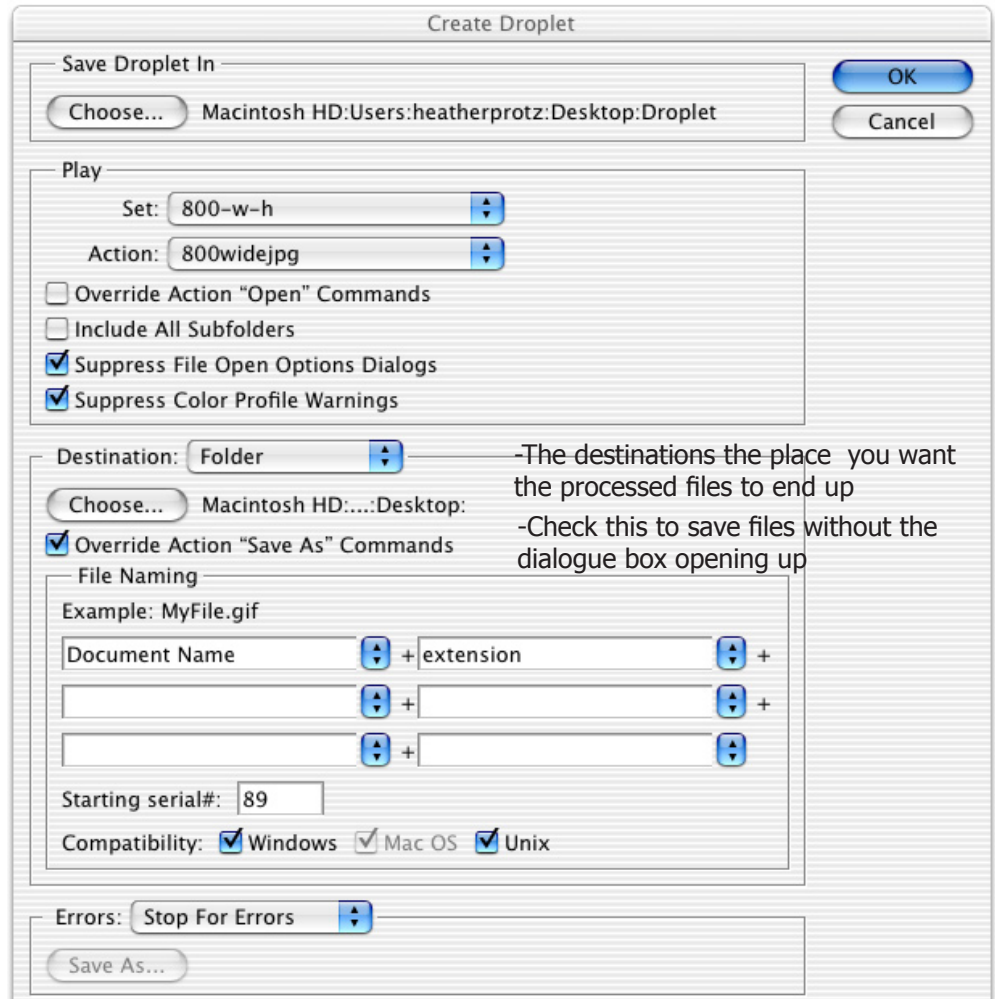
Create Droplet

Save Droplet In

Choose... Macintosh HD:Users:heatherprotz:Desktop:Droplet

OK

Cancel

Play

Set: 800-w-h

Action: 800widejpg

Override Action "Open" Commands

Include All Subfolders

Suppress File Open Options Dialogs

Suppress Color Profile Warnings

Destination: Folder

-The destinations the place you want the processed files to end up

Choose... Macintosh HD:...:Desktop:

-Check this to save files without the dialogue box opening up

Override Action "Save As" Commands

File Naming

Example: MyFile.gif

| Document Name | + | extension | + |
|---|---|---|---|
| | + | | + |
| | + | | |

Starting serial#: 89

Compatibility: Windows Mac OS Unix

Errors: Stop For Errors

Save As...